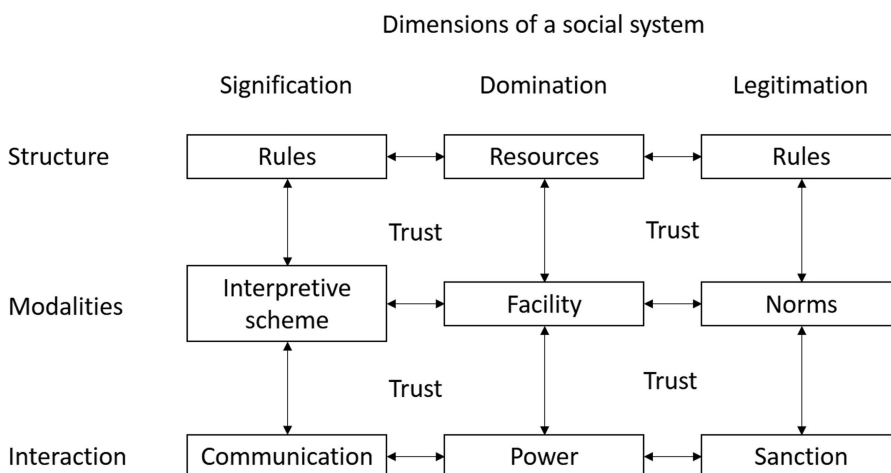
Dimensions of a social system

Signification

Domination

Legitimation

Structure

Rules

Resources

Rules

Trust

Trust

Modalities

Interpretive scheme

Facility

Norms

Trust

Trust

Interaction

Communication

Power

Sanction